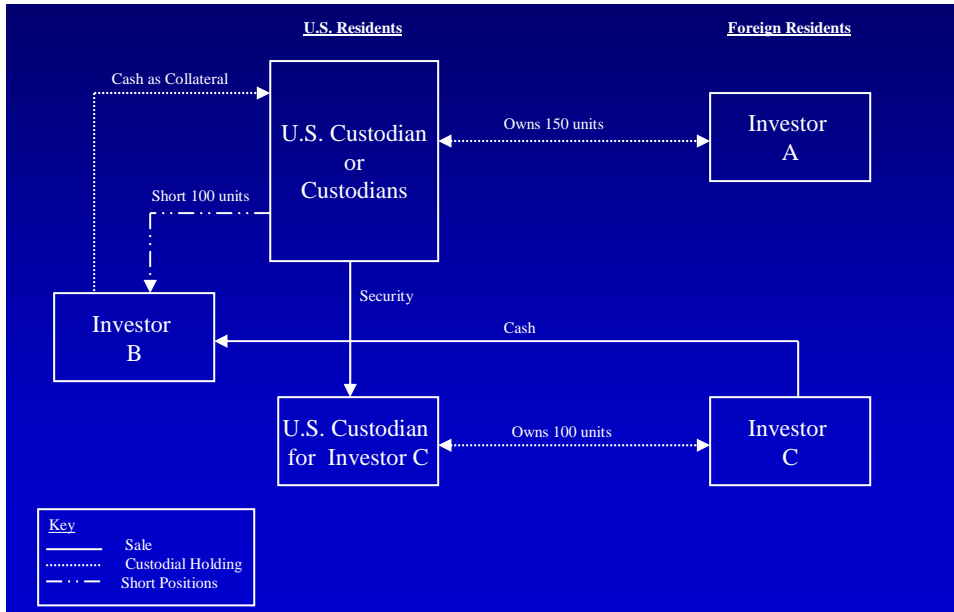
U.S. Residents

Foreign Residents

Cash as Collateral

U.S. Custodian or Custodians

Owns 150 units

Investor A

Short 100 units

Security

Investor B

Cash

U.S. Custodian for Investor C

Owns 100 units

Investor C

Key
Sale
Custodial Holding
Short Positions